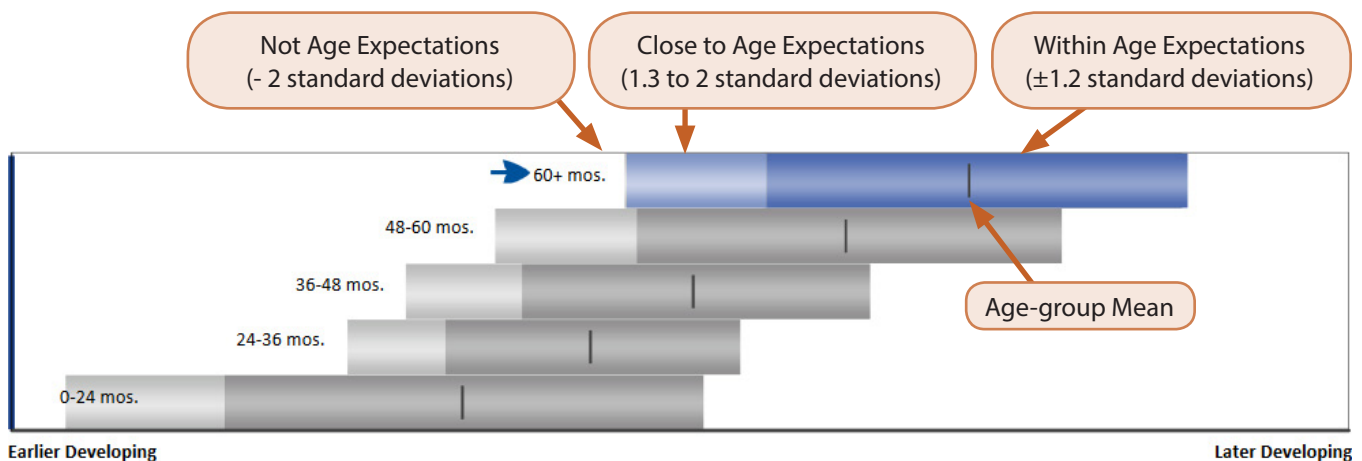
Not Age Expectations
(- 2 standard deviations)

Close to Age Expectations
(1.3 to 2 standard deviations)

Within Age Expectations
(±1.2 standard deviations)

60+ mos.

48-60 mos.

36-48 mos.

Age-group Mean

24-36 mos.

0-24 mos.

Earlier Developing

Later Developing